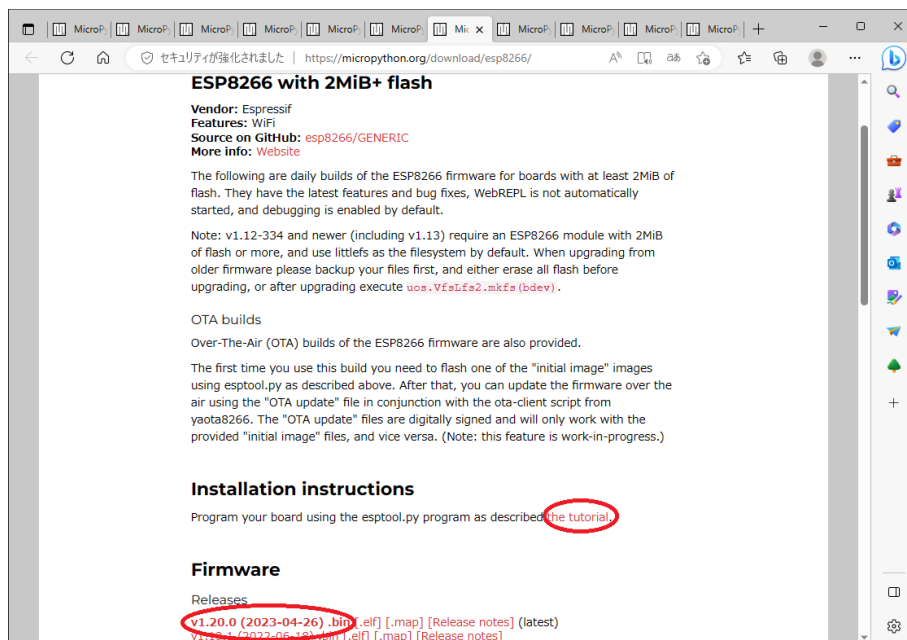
MicroP | MicroP | MicroP | MicroP | MicroP | MicroP | Mic × | MicroP | MicroP | MicroP | MicroP | +

セキュリティが強化されました | https://micropython.org/download/esp8266/

ESP8266 with 2MiB+ flash

**Vendor:** Espressif
**Features:** WiFi
**Source on GitHub:** esp8266/GENERIC
**More info:** Website

The following are daily builds of the ESP8266 firmware for boards with at least 2MiB of flash. They have the latest features and bug fixes, WebREPL is not automatically started, and debugging is enabled by default.

Note: v1.12-334 and newer (including v1.13) require an ESP8266 module with 2MiB of flash or more, and use littlefs as the filesystem by default. When upgrading from older firmware please backup your files first, and either erase all flash before upgrading, or after upgrading execute uos.VfsLfs2.mkfs(bdev).

OTA builds

Over-The-Air (OTA) builds of the ESP8266 firmware are also provided.

The first time you use this build you need to flash one of the "initial image" images using esptool.py as described above. After that, you can update the firmware over the air using the "OTA update" file in conjunction with the ota-client script from yaota8266. The "OTA update" files are digitally signed and will only work with the provided "initial image" files, and vice versa. (Note: this feature is work-in-progress.)

Installation instructions

Program your board using the esptool.py program as described the tutorial.

Firmware

Releases

v1.20.0 (2023-04-26) .bin [.elf] [.map] [Release notes] (latest)
v1.19.1 (2022-06-18) .bin [.elf] [.map] [Release notes]